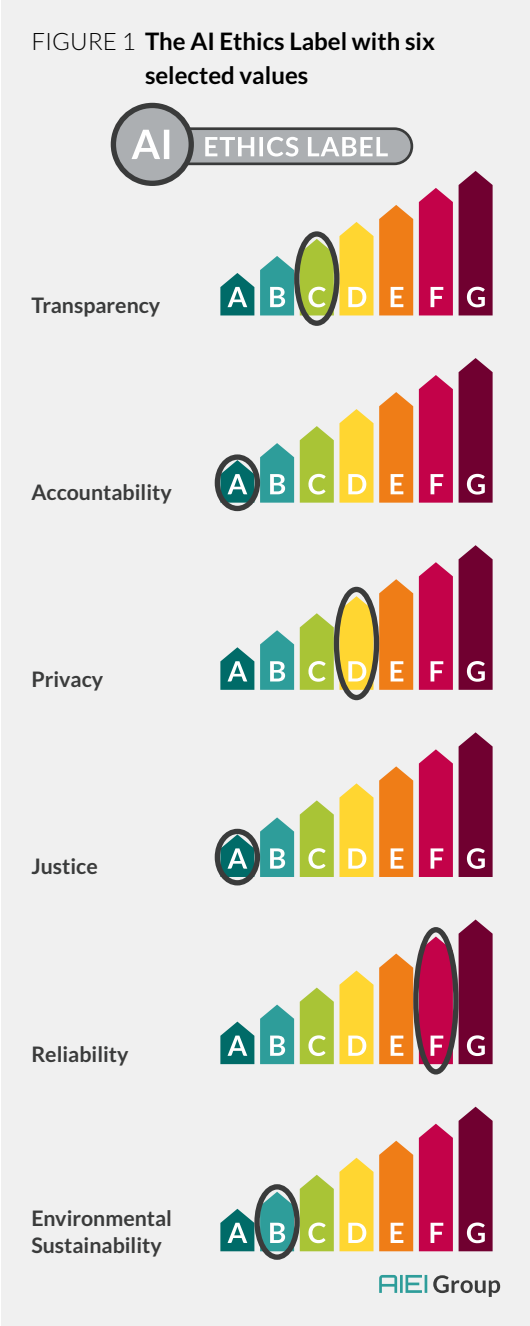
FIGURE 1 **The AI Ethics Label with six selected values**

AI ETHICS LABEL

Transparency
A B C D E F G

Accountability
A B C D E F G

Privacy
A B C D E F G

Justice
A B C D E F G

Reliability
A B C D E F G

Environmental Sustainability
A B C D E F G

AIEI Group